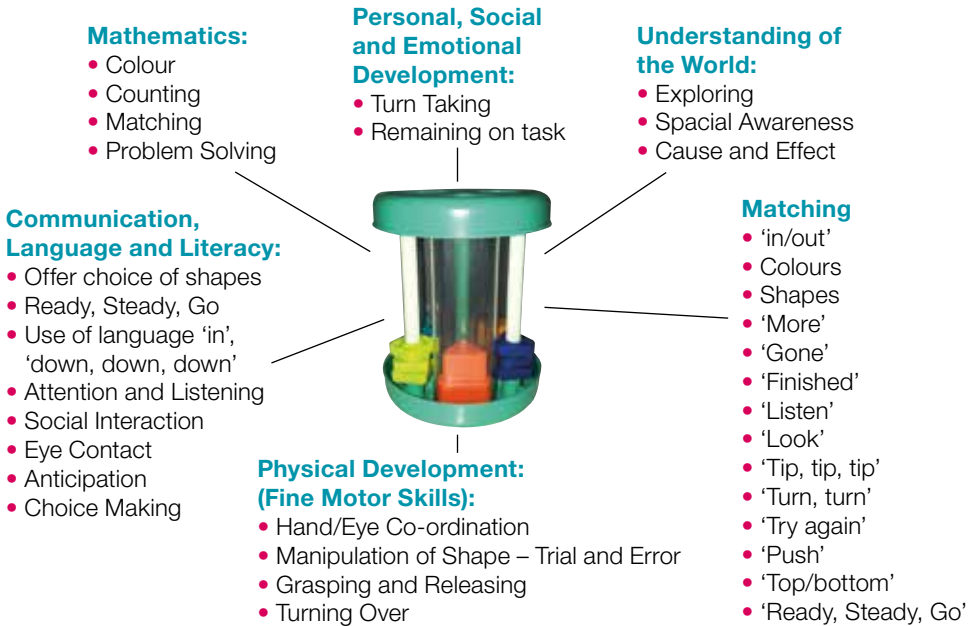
**Mathematics:**
- Colour
- Counting
- Matching
- Problem Solving

**Personal, Social and Emotional Development:**
- Turn Taking
- Remaining on task

**Understanding of the World:**
- Exploring
- Spacial Awareness
- Cause and Effect

**Communication, Language and Literacy:**
- Offer choice of shapes
- Ready, Steady, Go
- Use of language 'in', 'down, down, down'
- Attention and Listening
- Social Interaction
- Eye Contact
- Anticipation
- Choice Making

**Matching**
- 'in/out'
- Colours
- Shapes
- 'More'
- 'Gone'
- 'Finished'
- 'Listen'
- 'Look'
- 'Tip, tip, tip'
- 'Turn, turn'
- 'Try again'
- 'Push'
- 'Top/bottom'
- 'Ready, Steady, Go'

**Physical Development: (Fine Motor Skills):**
- Hand/Eye Co-ordination
- Manipulation of Shape – Trial and Error
- Grasping and Releasing
- Turning Over